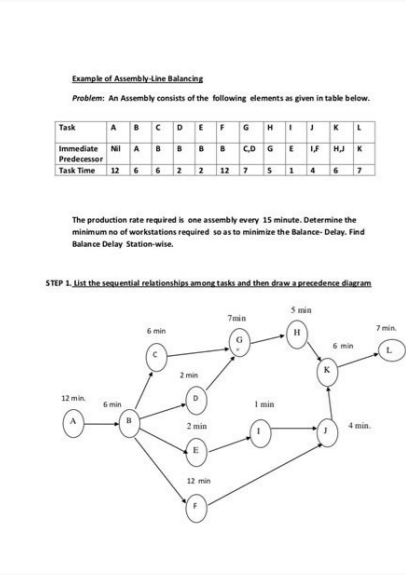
Example of Assembly-Line Balancing

Problem: An Assembly consists of the following elements as given in table below.

| Task | A | B | C | D | E | F | G | H | I | J | K | L |
|---|---|---|---|---|---|---|---|---|---|---|---|---|
| Immediate Predecessor | Nil | A | B | B | B | B | C,D | G | E | I,F | H,J | K |
| Task Time | 12 | 6 | 6 | 2 | 2 | 12 | 7 | 5 | 1 | 4 | 6 | 7 |

The production rate required is one assembly every 15 minute. Determine the minimum no of workstations required so as to minimize the Balance- Delay. Find Balance Delay Station-wise.

STEP 1. List the sequential relationships among tasks and then draw a precedence diagram

5 min
7min
7 min.
6 min
H
6 min
G
C
L
K
2 min
D
12 min.
1 min
6 min
A
B
2 min
4 min.
I
J
E
12 min
F